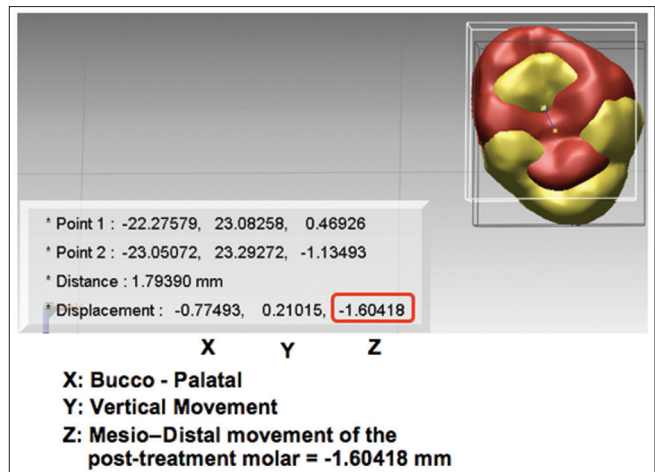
* Point 1 : -22.27579, 23.08258, 0.46926

* Point 2 : -23.05072, 23.29272, -1.13493

* Distance : 1.79390 mm

* Displacement : -0.77493, 0.21015, -1.60418

X Y Z

X: Bucco - Palatal

Y: Vertical Movement

Z: Mesio–Distal movement of the post-treatment molar = -1.60418 mm